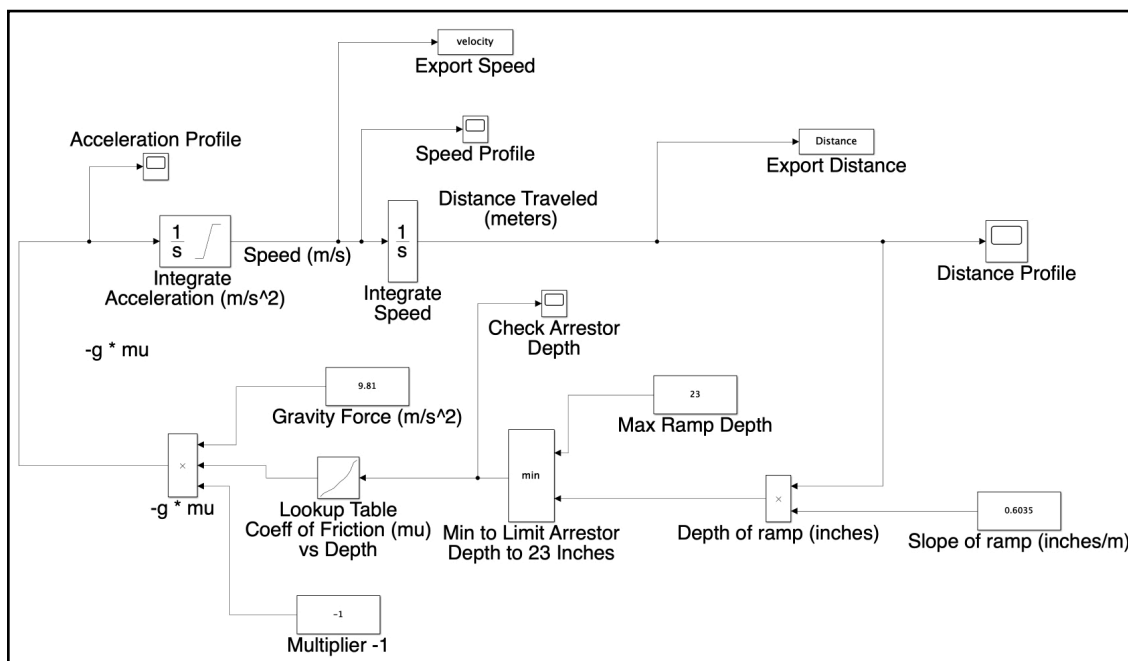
velocity
Export Speed

Acceleration Profile

Speed Profile

Distance
Export Distance

Distance Traveled (meters)

$\frac{1}{s}$
Speed (m/s)
$\frac{1}{s}$

Distance Profile

Integrate Acceleration (m/s^2)

Integrate Speed

Check Arrestor Depth

-g * mu

9.81
Gravity Force (m/s^2)

23
Max Ramp Depth

×
min

×

0.6035

-g * mu

Lookup Table Coeff of Friction (mu) vs Depth

Min to Limit Arrestor Depth to 23 Inches

Depth of ramp (inches)

Slope of ramp (inches/m)

-1
Multiplier -1